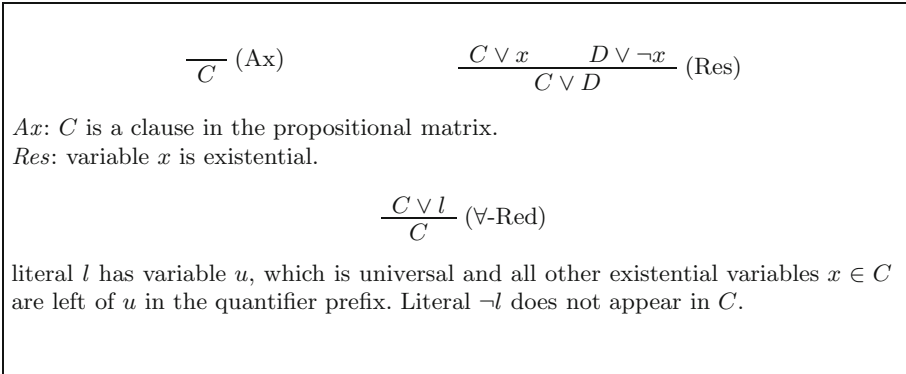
$\frac{}{C}$ (Ax) $\frac{C \vee x \qquad D \vee \neg x}{C \vee D}$ (Res)

$Ax$: $C$ is a clause in the propositional matrix.
$Res$: variable $x$ is existential.

$\frac{C \vee l}{C}$ ($\forall$-Red)

literal $l$ has variable $u$, which is universal and all other existential variables $x \in C$ are left of $u$ in the quantifier prefix. Literal $\neg l$ does not appear in $C$.